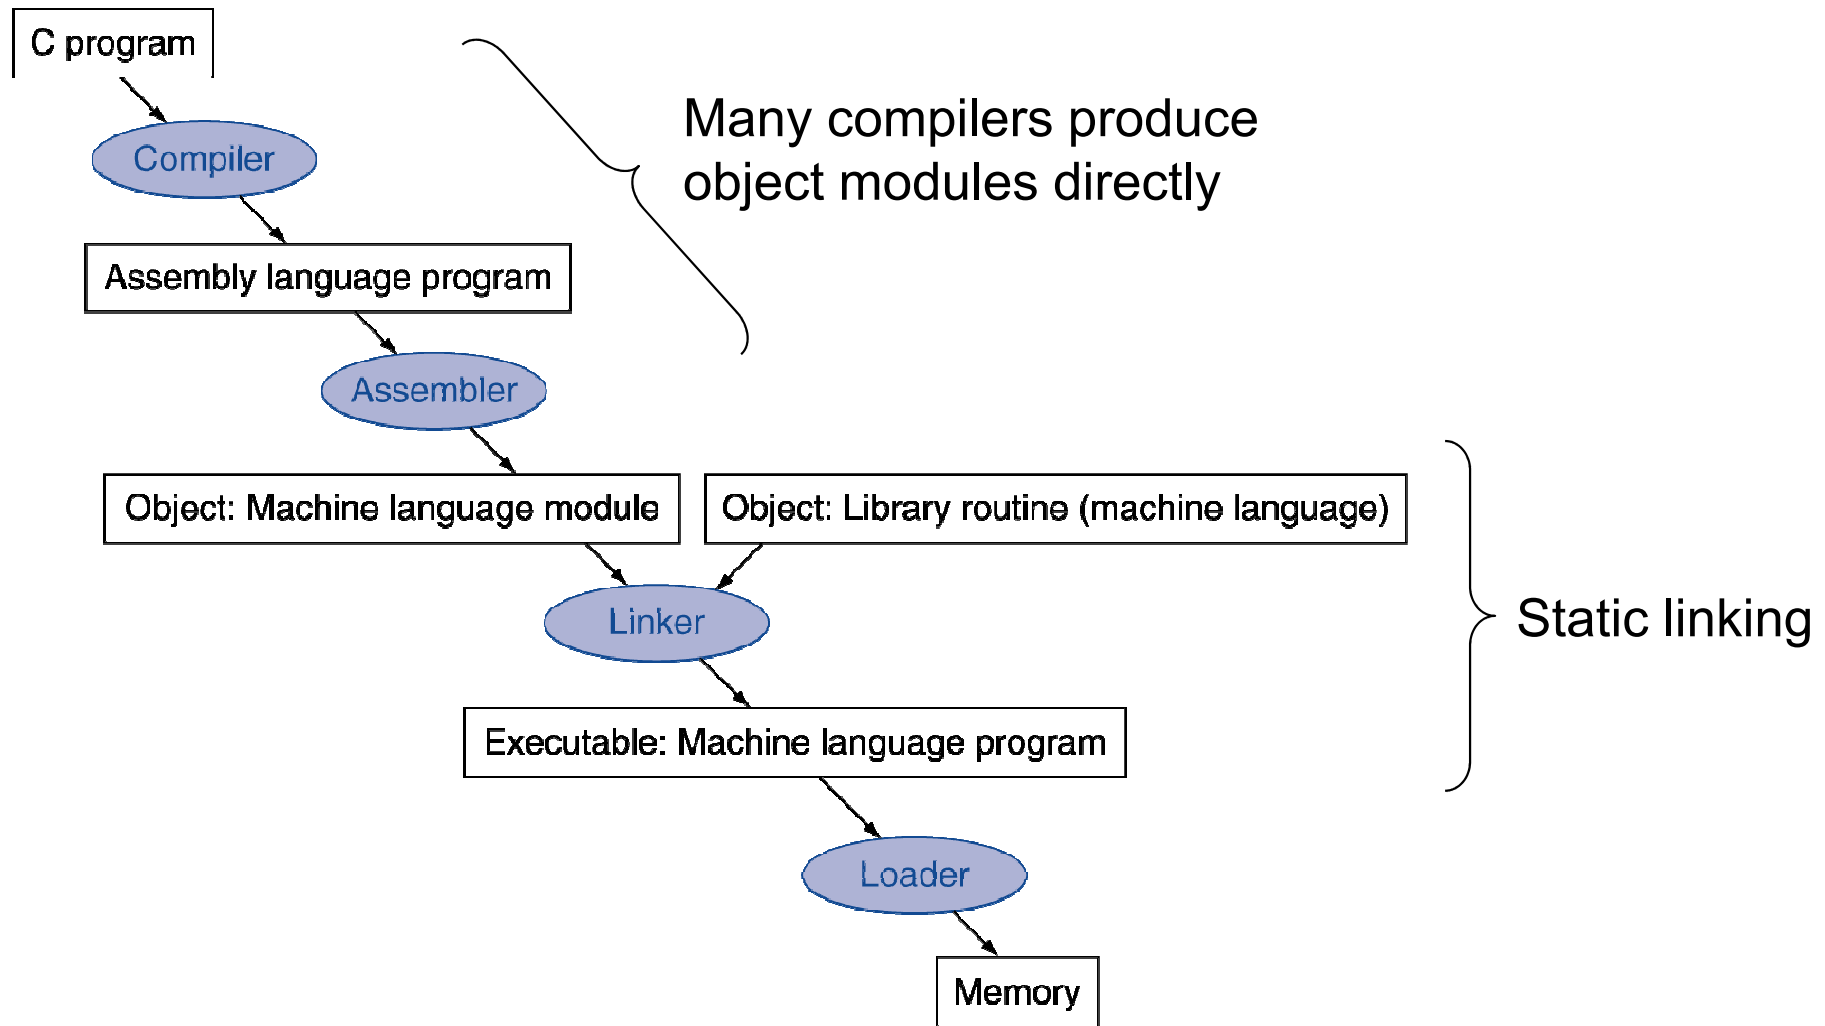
C program

Compiler

Assembly language program

Assembler

Object: Machine language module

Object: Library routine (machine language)

Linker

Executable: Machine language program

Loader

Memory

Many compilers produce object modules directly

Static linking